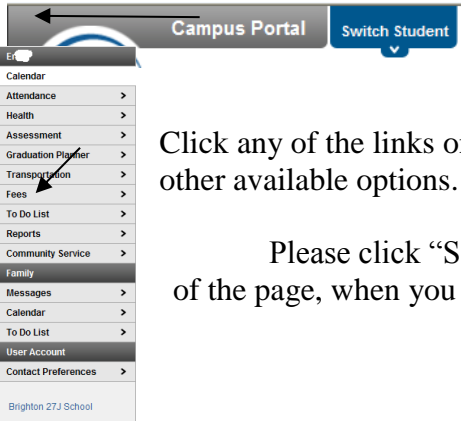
Campus Portal

Switch Student

En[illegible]

Calendar

Attendance >

Health >

Assessment >

Graduation Planner >

Transportation >

Fees >

To Do List >

Reports >

Community Service >

Family

Messages >

Calendar >

To Do List >

User Account

Contact Preferences >

Brighton 27J School

Click any of the links o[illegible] other available options.

Please click "S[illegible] of the page, when you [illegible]